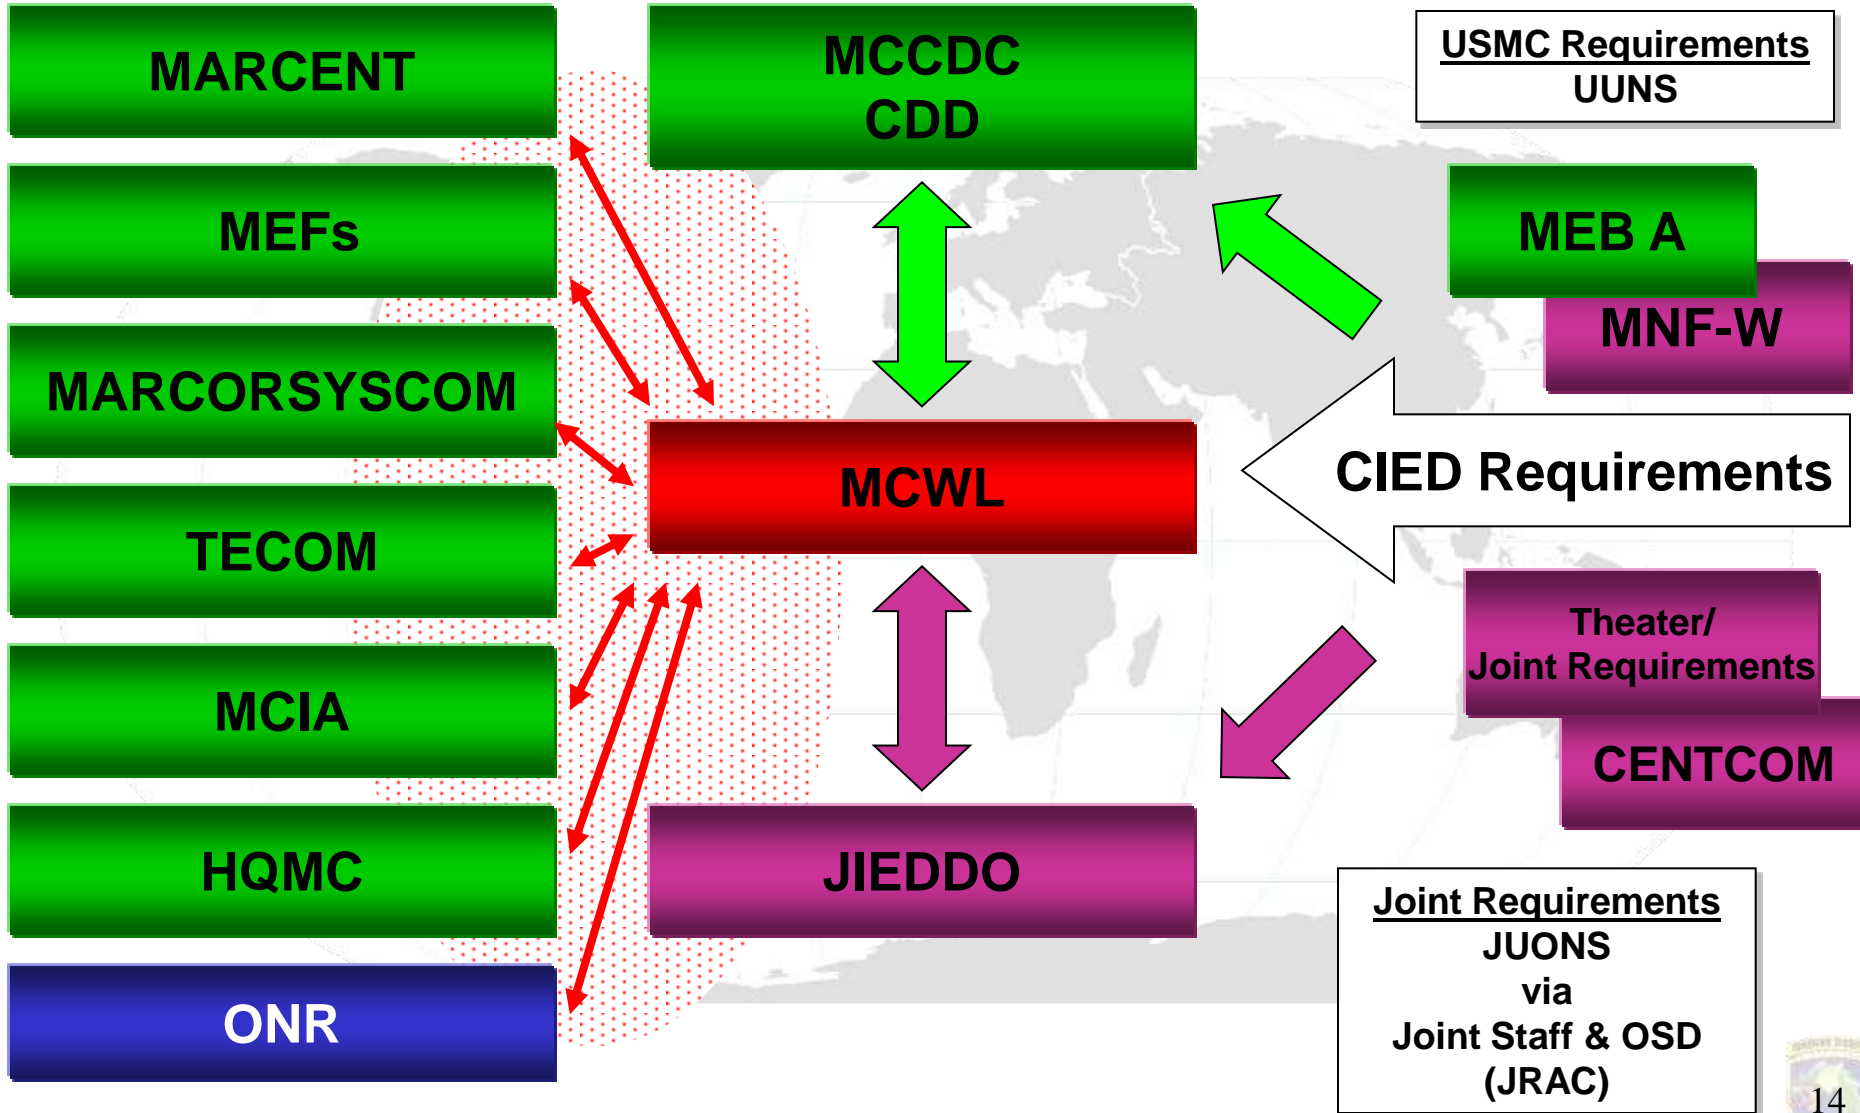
MARCENT

MEFs

MARCORSYSCOM

TECOM

MCIA

HQMC

ONR

MCCDC
CDD

MCWL

JIEDDO

USMC Requirements
UUNS

MEB A

MNF-W

CIED Requirements

Theater/
Joint Requirements

CENTCOM

Joint Requirements
JUONS
via
Joint Staff & OSD
(JRAC)

14